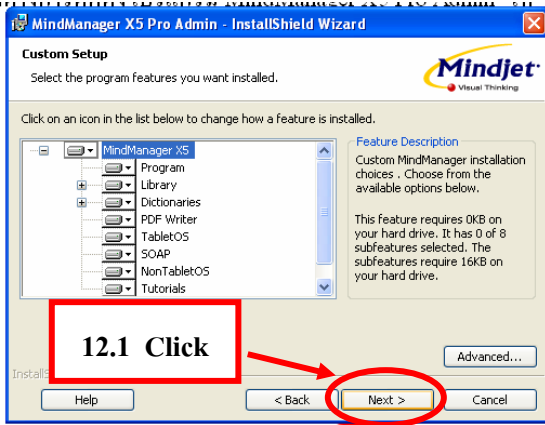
MindManager X5 Pro Admin - InstallShield Wizard

Custom Setup

Select the program features you want installed.

Mindjet
Visual Thinking

Click on an icon in the list below to change how a feature is installed.

MindManager X5
Program
Library
Dictionaries
PDF Writer
TabletOS
SOAP
NonTabletOS
Tutorials

Feature Description

Custom MindManager installation choices . Choose from the available options below.

This feature requires 0KB on your hard drive. It has 0 of 8 subfeatures selected. The subfeatures require 16KB on your hard drive.

12.1 Click

InstallS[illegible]

Advanced...

Help

< Back

Next >

Cancel